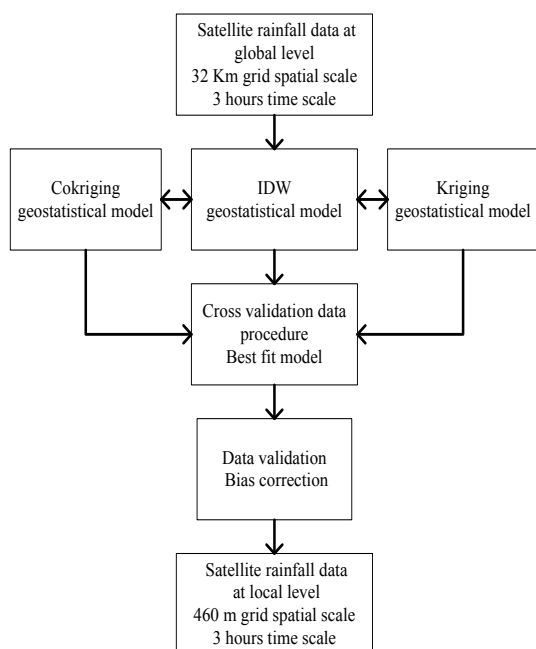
Satellite rainfall data at global level
32 Km grid spatial scale
3 hours time scale

Cokriging geostatistical model

IDW geostatistical model

Kriging geostatistical model

Cross validation data procedure
Best fit model

Data validation
Bias correction

Satellite rainfall data at local level
460 m grid spatial scale
3 hours time scale